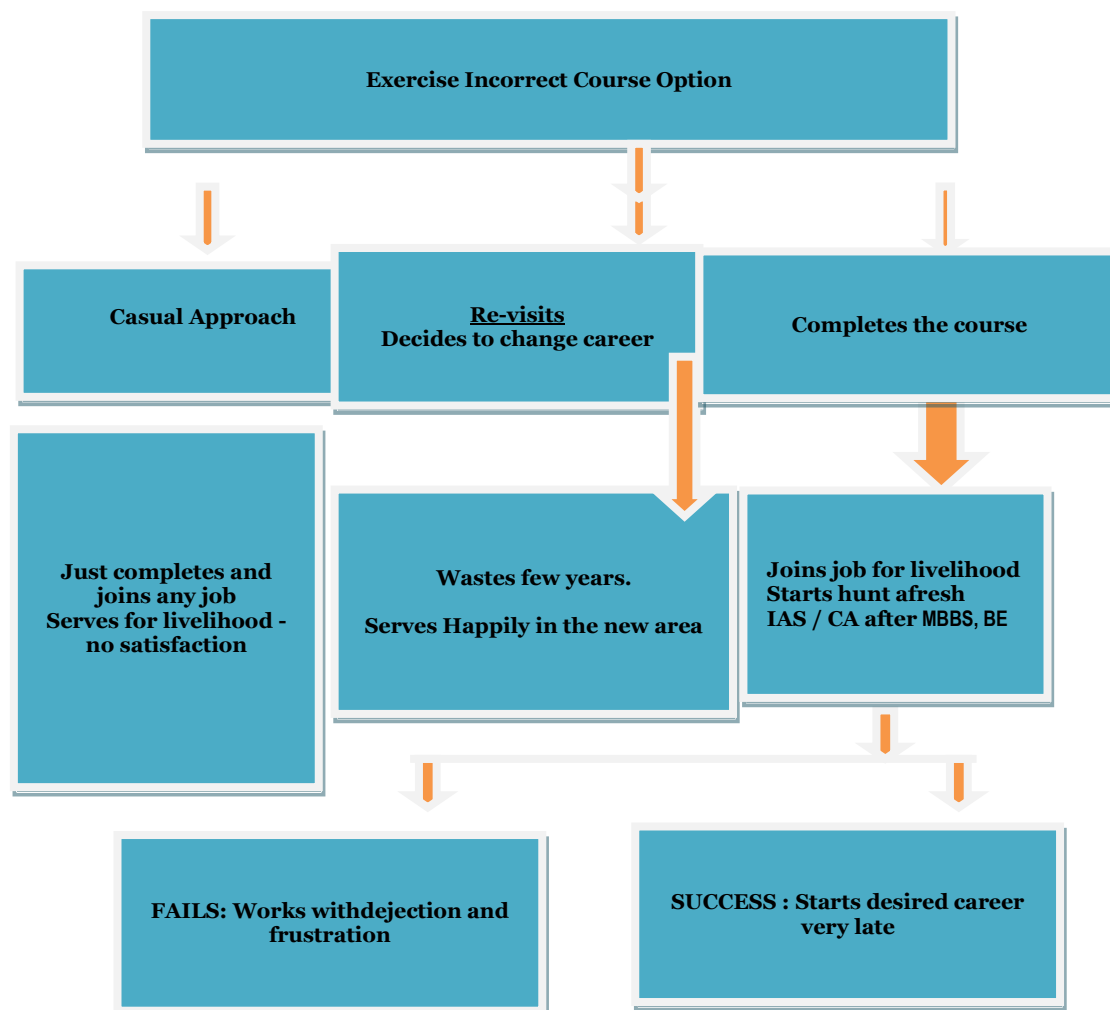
Exercise Incorrect Course Option

Casual Approach

Re-visits
Decides to change career

Completes the course

Just completes and joins any job
Serves for livelihood - no satisfaction

Wastes few years.

Serves Happily in the new area

Joins job for livelihood
Starts hunt afresh
IAS / CA after MBBS, BE

FAILS: Works withdejection and frustration

SUCCESS : Starts desired career very late